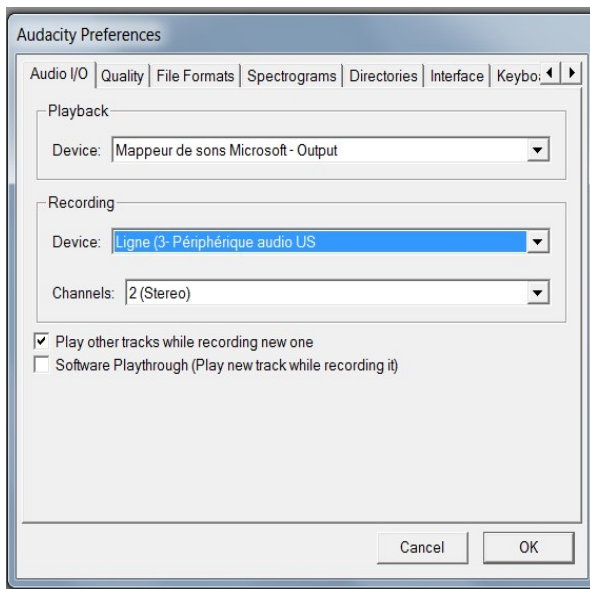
Audacity Preferences

Audio I/O | Quality | File Formats | Spectrograms | Directories | Interface | Keybo

Playback

Device: Mappeur de sons Microsoft - Output

Recording

Device: Ligne (3- Périphérique audio US

Channels: 2 (Stereo)

Play other tracks while recording new one

Software Playthrough (Play new track while recording it)

Cancel

OK